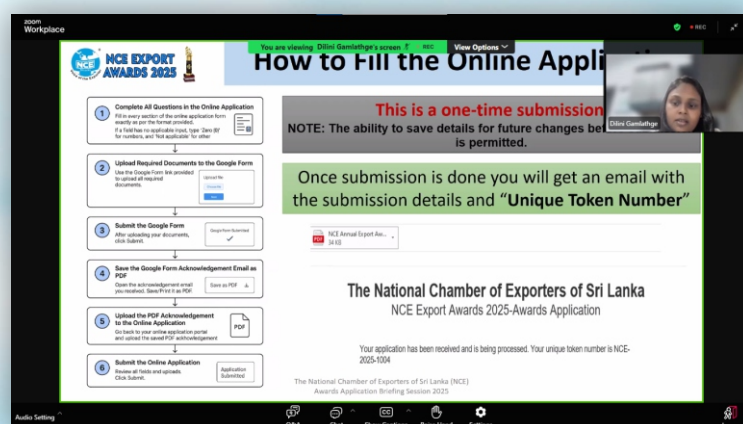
zoom Workplace

You are viewing Dilini Gamlathge's screen REC View Options

REC

NCE EXPORT AWARDS 2025

How to Fill the Online Appli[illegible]

Dilini Gamlathge

1 Complete All Questions in the Online Application
Fill in every section of the online application form exactly as per the format provided.
If a field has no applicable input, type 'Zero (0)' for numbers, and 'Not applicable' for other

2 Upload Required Documents to the Google Form
Use the Google Form link provided to upload all required documents.
Upload file

3 Submit the Google Form
After uploading your documents, click Submit.
Google Form Submitted

4 Save the Google Form Acknowledgement Email as PDF
Open the acknowledgement email you received. Save/Print it as PDF.
Save as PDF

5 Upload the PDF Acknowledgement to the Online Application
Go back to your online application portal and upload the saved PDF acknowledgement.
PDF

6 Submit the Online Application
Review all fields and uploads. Click Submit.
Application Submitted

This is a one-time submission
NOTE: The ability to save details for future changes be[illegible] is permitted.

Once submission is done you will get an email with the submission details and "Unique Token Number"

NCE Annual Export Aw... 34 KB

The National Chamber of Exporters of Sri Lanka
NCE Export Awards 2025-Awards Application

Your application has been received and is being processed. Your unique token number is NCE-2025-1004

The National Chamber of Exporters of Sri Lanka (NCE)
Awards Application Briefing Session 2025

Audio Setting